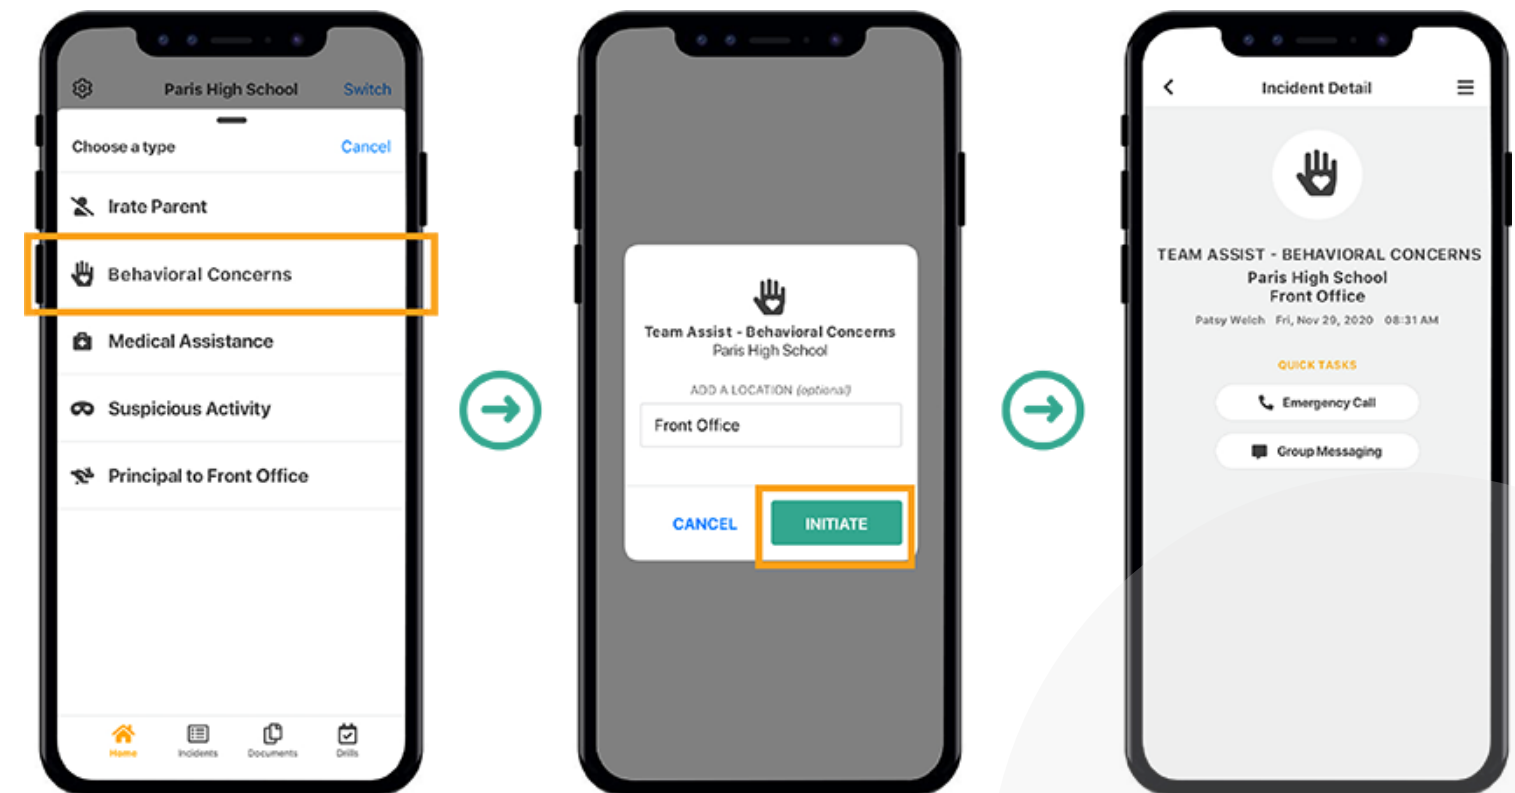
Paris High School Switch

Choose a type Cancel

Irate Parent

Behavioral Concerns

Medical Assistance

Suspicious Activity

Principal to Front Office

Home Incidents Documents Drills

Team Assist - Behavioral Concerns
Paris High School

ADD A LOCATION (optional)

Front Office

CANCEL INITIATE

Incident Detail

TEAM ASSIST - BEHAVIORAL CONCERNS
Paris High School
Front Office
Patsy Welch Fri, Nov 20, 2020 08:31 AM

QUICK TASKS

Emergency Call

Group Messaging